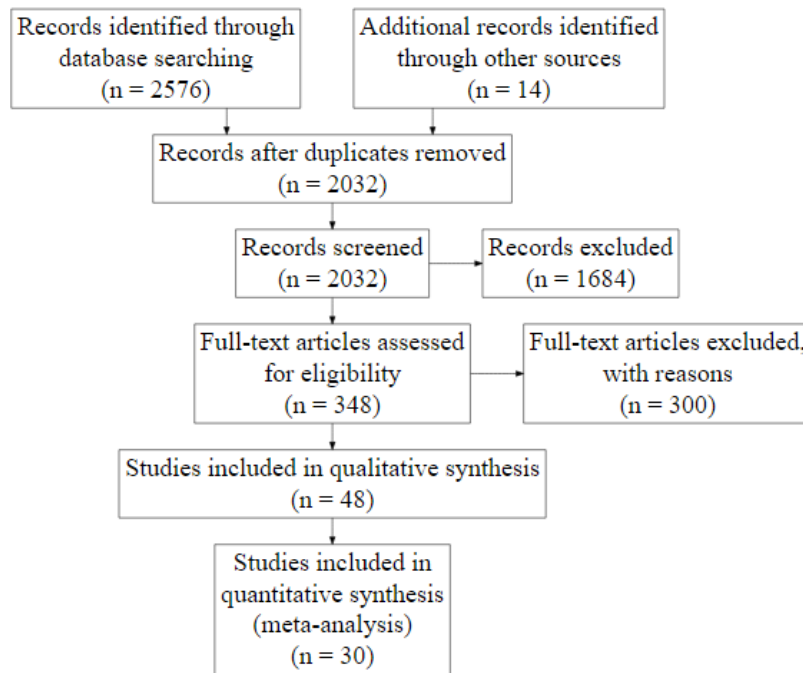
Records identified through database searching (n = 2576)

Additional records identified through other sources (n = 14)

Records after duplicates removed (n = 2032)

Records screened (n = 2032)

Records excluded (n = 1684)

Full-text articles assessed for eligibility (n = 348)

Full-text articles excluded, with reasons (n = 300)

Studies included in qualitative synthesis (n = 48)

Studies included in quantitative synthesis (meta-analysis) (n = 30)